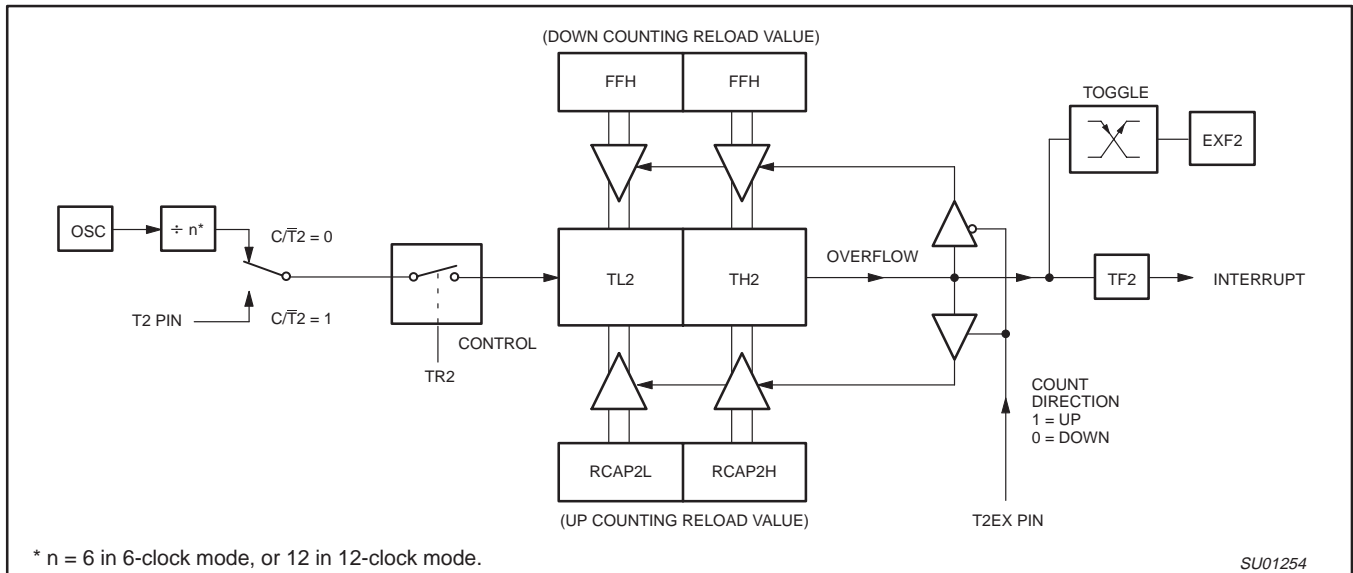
(DOWN COUNTING RELOAD VALUE)

FFH FFH

TOGGLE

EXF2

OSC

$\div$ n*

C/$\overline{T}$2 = 0

T2 PIN

C/$\overline{T}$2 = 1

CONTROL

TR2

TL2

TH2

OVERFLOW

TF2

INTERRUPT

COUNT DIRECTION
1 = UP
0 = DOWN

RCAP2L RCAP2H

(UP COUNTING RELOAD VALUE)

T2EX PIN

* n = 6 in 6-clock mode, or 12 in 12-clock mode.

SU01254